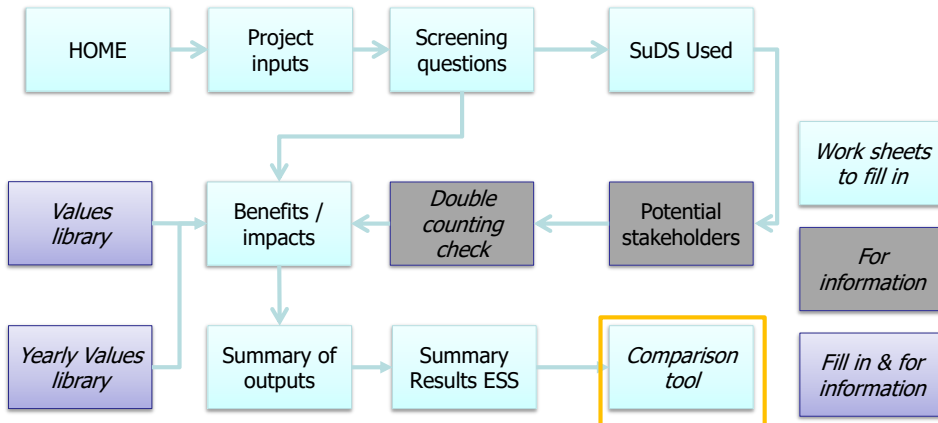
HOME

Project inputs

Screening questions

SuDS Used

Values library

Benefits / impacts

Double counting check

Potential stakeholders

Yearly Values library

Summary of outputs

Summary Results ESS

Comparison tool

Work sheets to fill in

For information

Fill in & for information